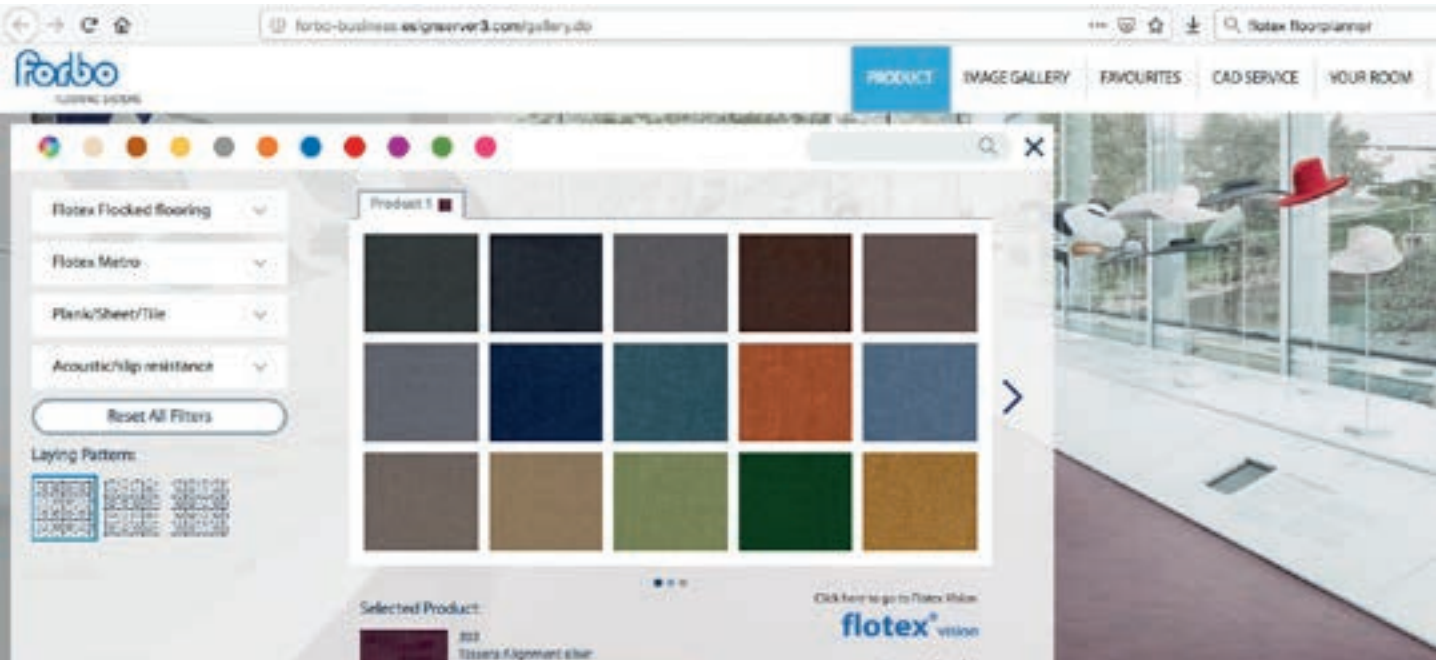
forbo-business.esignserver3.com/gallery.do

flotex floorplanner

forbo FLOORING SYSTEMS

PRODUCT
IMAGE GALLERY
FAVOURITES
CAD SERVICE
YOUR ROOM

Flotex Flocked flooring

Flotex Metro

Plank/Sheet/Tile

Acoustic/slip resistance

Reset All Filters

Laying Pattern:

Product 1

Selected Product:

Click here to go to Flotex Vision

flotex® vision

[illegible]
Tessera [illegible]